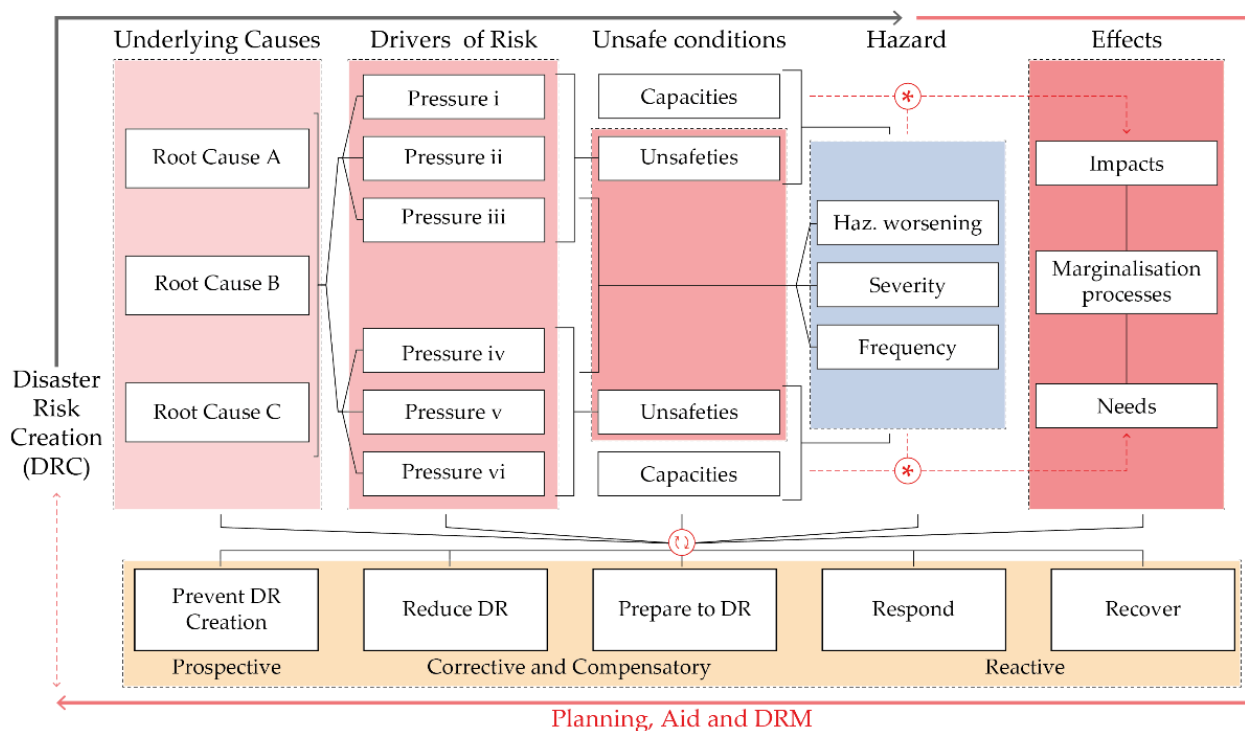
Underlying Causes

Drivers of Risk

Unsafe conditions

Hazard

Effects

Root Cause A

Root Cause B

Root Cause C

Pressure i

Pressure ii

Pressure iii

Pressure iv

Pressure v

Pressure vi

Capacities

Unsafeties

Unsafeties

Capacities

Haz. worsening

Severity

Frequency

Impacts

Marginalisation processes

Needs

Disaster Risk Creation (DRC)

Prevent DR Creation

Reduce DR

Prepare to DR

Respond

Recover

Prospective

Corrective and Compensatory

Reactive

Planning, Aid and DRM